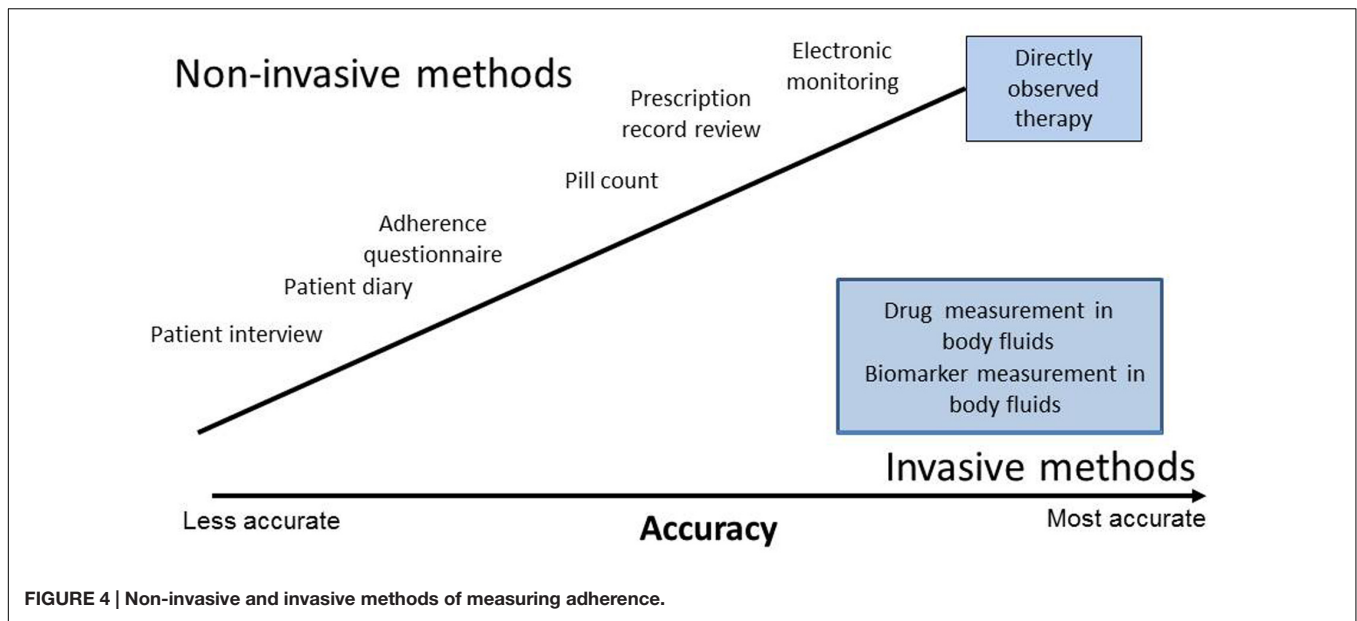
Non-invasive methods

Electronic monitoring

Directly observed therapy

Prescription record review

Pill count

Adherence questionnaire

Patient diary

Patient interview

Drug measurement in body fluids
Biomarker measurement in body fluids

Invasive methods

Less accurate

Accuracy

Most accurate

FIGURE 4 | Non-invasive and invasive methods of measuring adherence.